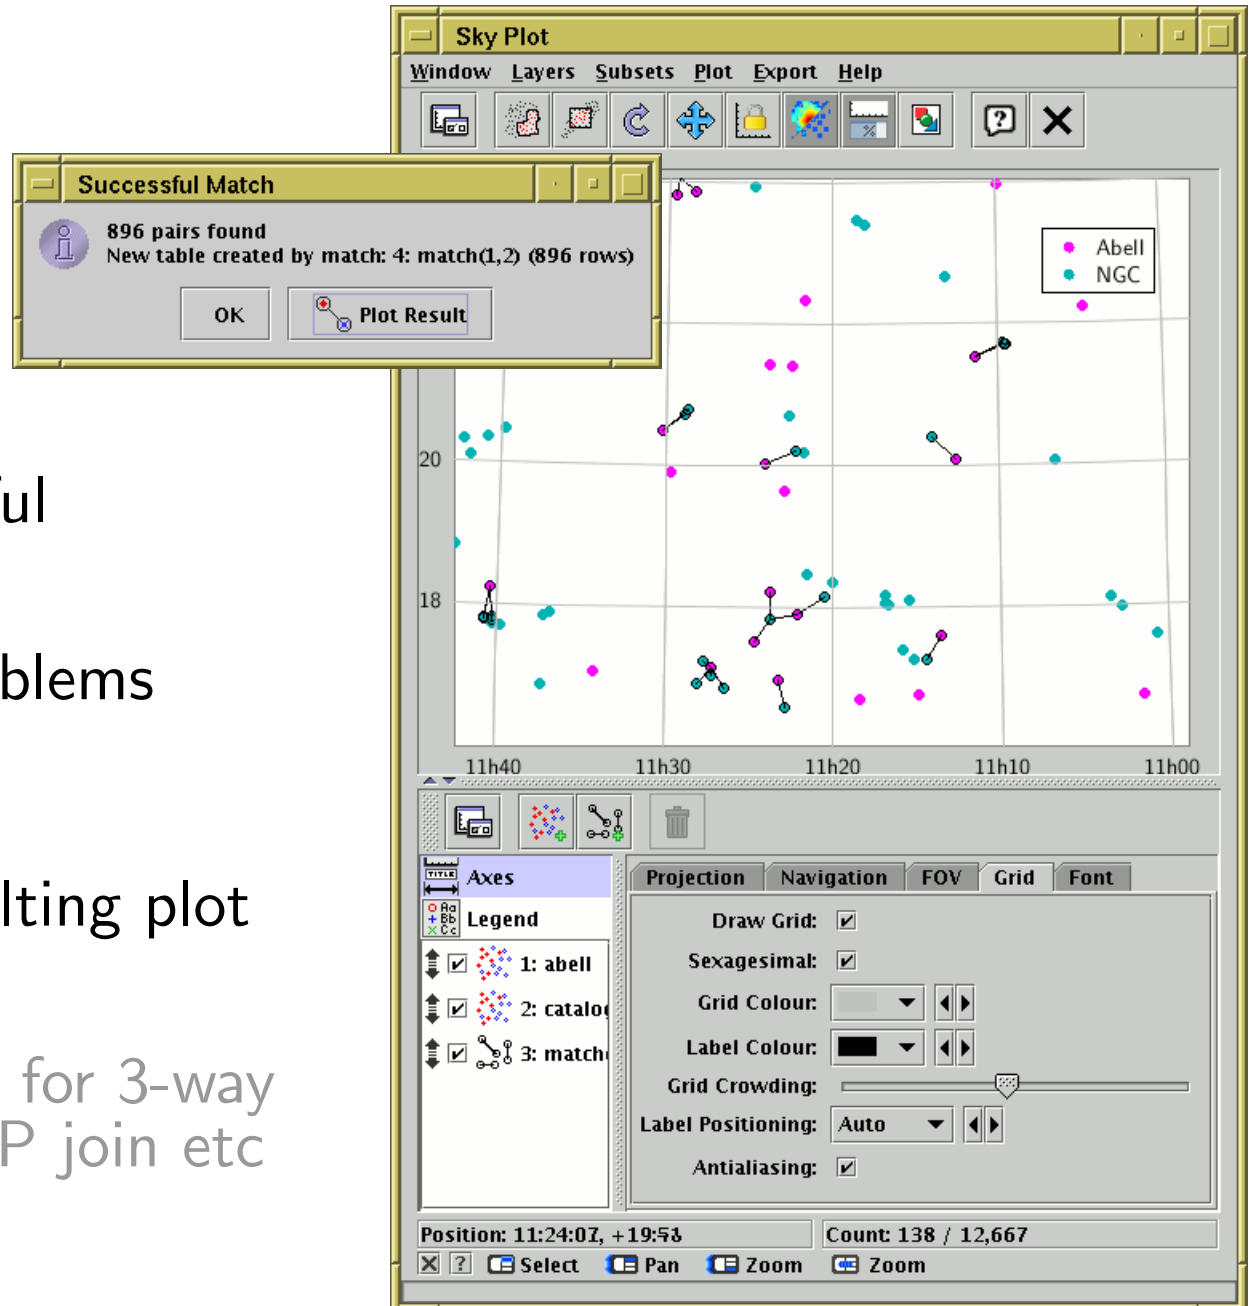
ul

blems

lting plot

for 3-way
P join etc

Sky Plot

Window Layers Subsets Plot Export Help

Successful Match

896 pairs found
New table created by match: 4: match(1,2) (896 rows)

OK

Plot Result

Abell
NGC

20

18

11h40 11h30 11h20 11h10 11h00

Axes

Legend

1: abell

2: catalog

3: match

Projection Navigation FOV Grid Font

Draw Grid: ☑

Sexagesimal: ☑

Grid Colour:

Label Colour:

Grid Crowding:

Label Positioning: Auto

Antialiasing: ☑

Position: 11:24:07, +19:58

Count: 138 / 12,667

Select Pan Zoom Zoom